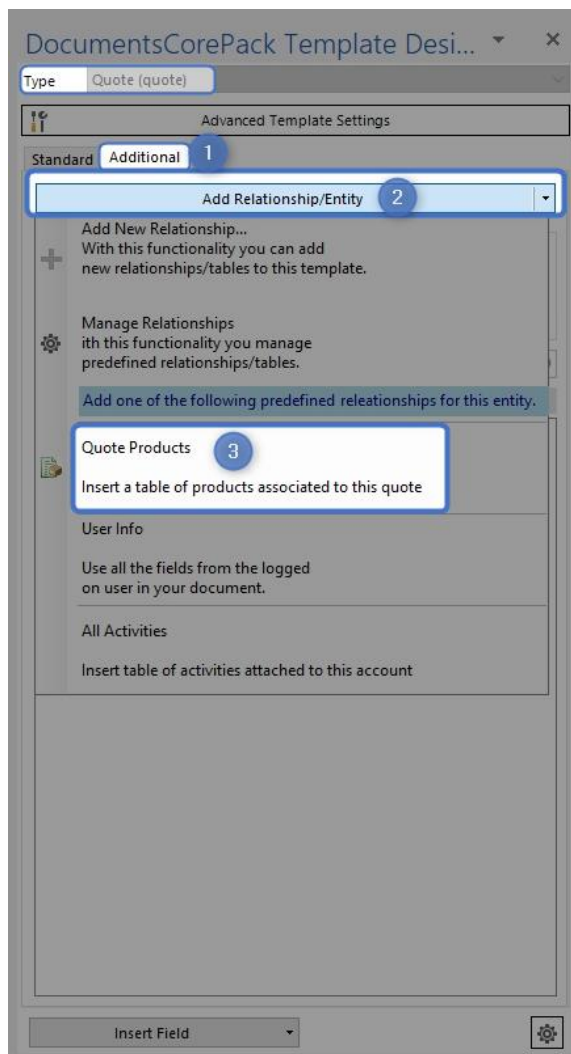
DocumentsCorePack Template Desi...

Type Quote (quote)

Advanced Template Settings

Standard Additional 1

Add Relationship/Entity 2

Add New Relationship...
With this functionality you can add new relationships/tables to this template.

Manage Relationships
ith this functionality you manage predefined relationships/tables.

Add one of the following predefined releationships for this entity.

Quote Products 3

Insert a table of products associated to this quote

User Info

Use all the fields from the logged on user in your document.

All Activities

Insert table of activities attached to this account

Insert Field